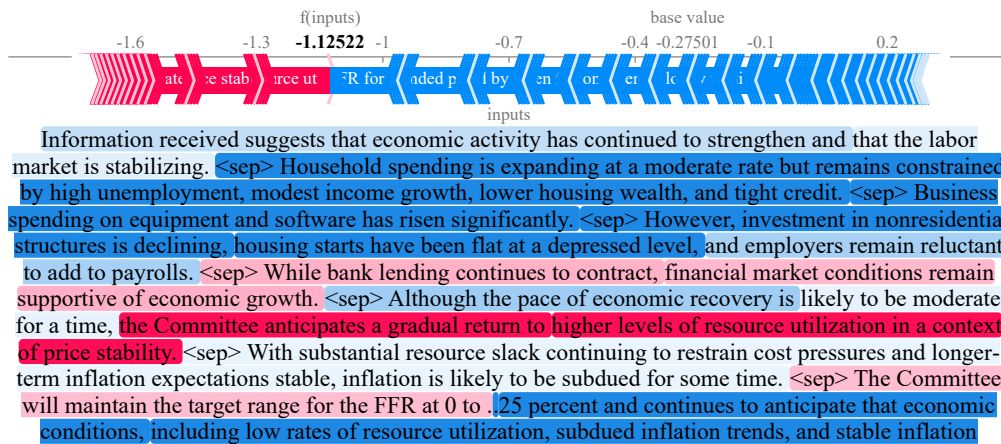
f(inputs)
base value
-1.6 -1.3 -1.12522 -1 -0.7 -0.4 -0.27501 -0.1 0.2
ate ce stab rce ut FR for nded p d by en or er lo i
inputs

Information received suggests that economic activity has continued to strengthen and that the labor market is stabilizing. <sep> Household spending is expanding at a moderate rate but remains constrained by high unemployment, modest income growth, lower housing wealth, and tight credit. <sep> Business spending on equipment and software has risen significantly. <sep> However, investment in nonresidentia structures is declining, housing starts have been flat at a depressed level, and employers remain reluctant to add to payrolls. <sep> While bank lending continues to contract, financial market conditions remain supportive of economic growth. <sep> Although the pace of economic recovery is likely to be moderate for a time, the Committee anticipates a gradual return to higher levels of resource utilization in a context of price stability. <sep> With substantial resource slack continuing to restrain cost pressures and longer-term inflation expectations stable, inflation is likely to be subdued for some time. <sep> The Committee will maintain the target range for the FFR at 0 to .25 percent and continues to anticipate that economic conditions, including low rates of resource utilization, subdued inflation trends, and stable inflation